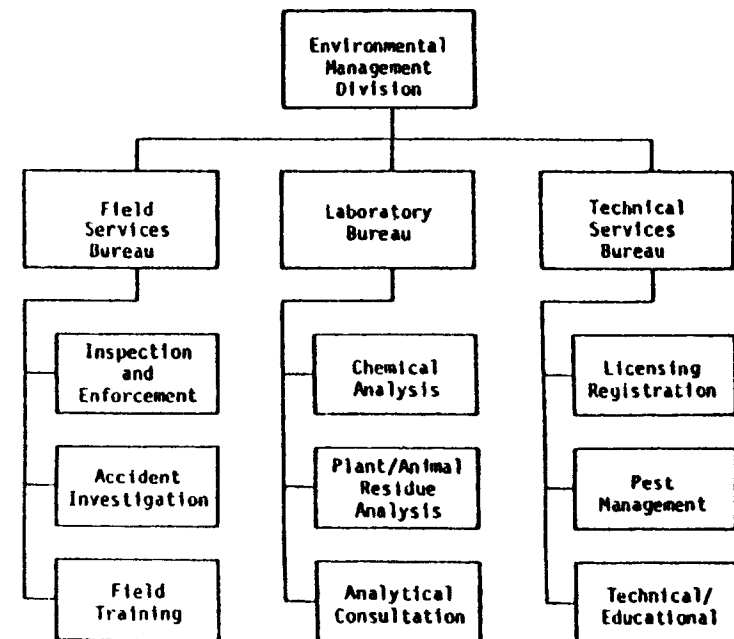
Environmental Management Division

Field Services Bureau

Laboratory Bureau

Technical Services Bureau

Inspection and Enforcement

Accident Investigation

Field Training

Chemical Analysis

Plant/Animal Residue Analysis

Analytical Consultation

Licensing Registration

Pest Management

Technical/ Educational